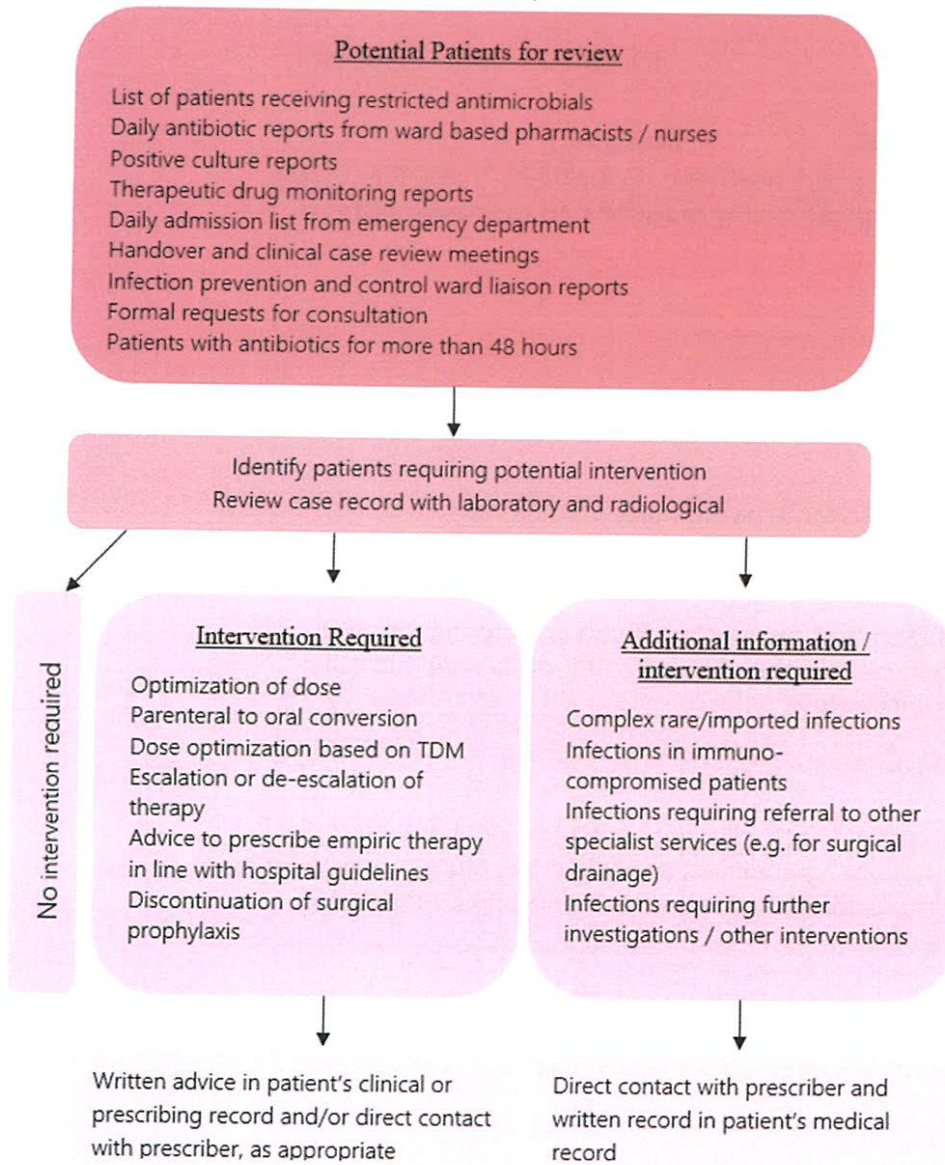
Potential Patients for review

List of patients receiving restricted antimicrobials
Daily antibiotic reports from ward based pharmacists / nurses
Positive culture reports
Therapeutic drug monitoring reports
Daily admission list from emergency department
Handover and clinical case review meetings
Infection prevention and control ward liaison reports
Formal requests for consultation
Patients with antibiotics for more than 48 hours

Identify patients requiring potential intervention
Review case record with laboratory and radiological

No intervention required

Intervention Required

Optimization of dose
Parenteral to oral conversion
Dose optimization based on TDM
Escalation or de-escalation of therapy
Advice to prescribe empiric therapy in line with hospital guidelines
Discontinuation of surgical prophylaxis

Additional information / intervention required

Complex rare/imported infections
Infections in immunocompromised patients
Infections requiring referral to other specialist services (e.g. for surgical drainage)
Infections requiring further investigations / other interventions

Written advice in patient's clinical or prescribing record and/or direct contact with prescriber, as appropriate

Direct contact with prescriber and written record in patient's medical record